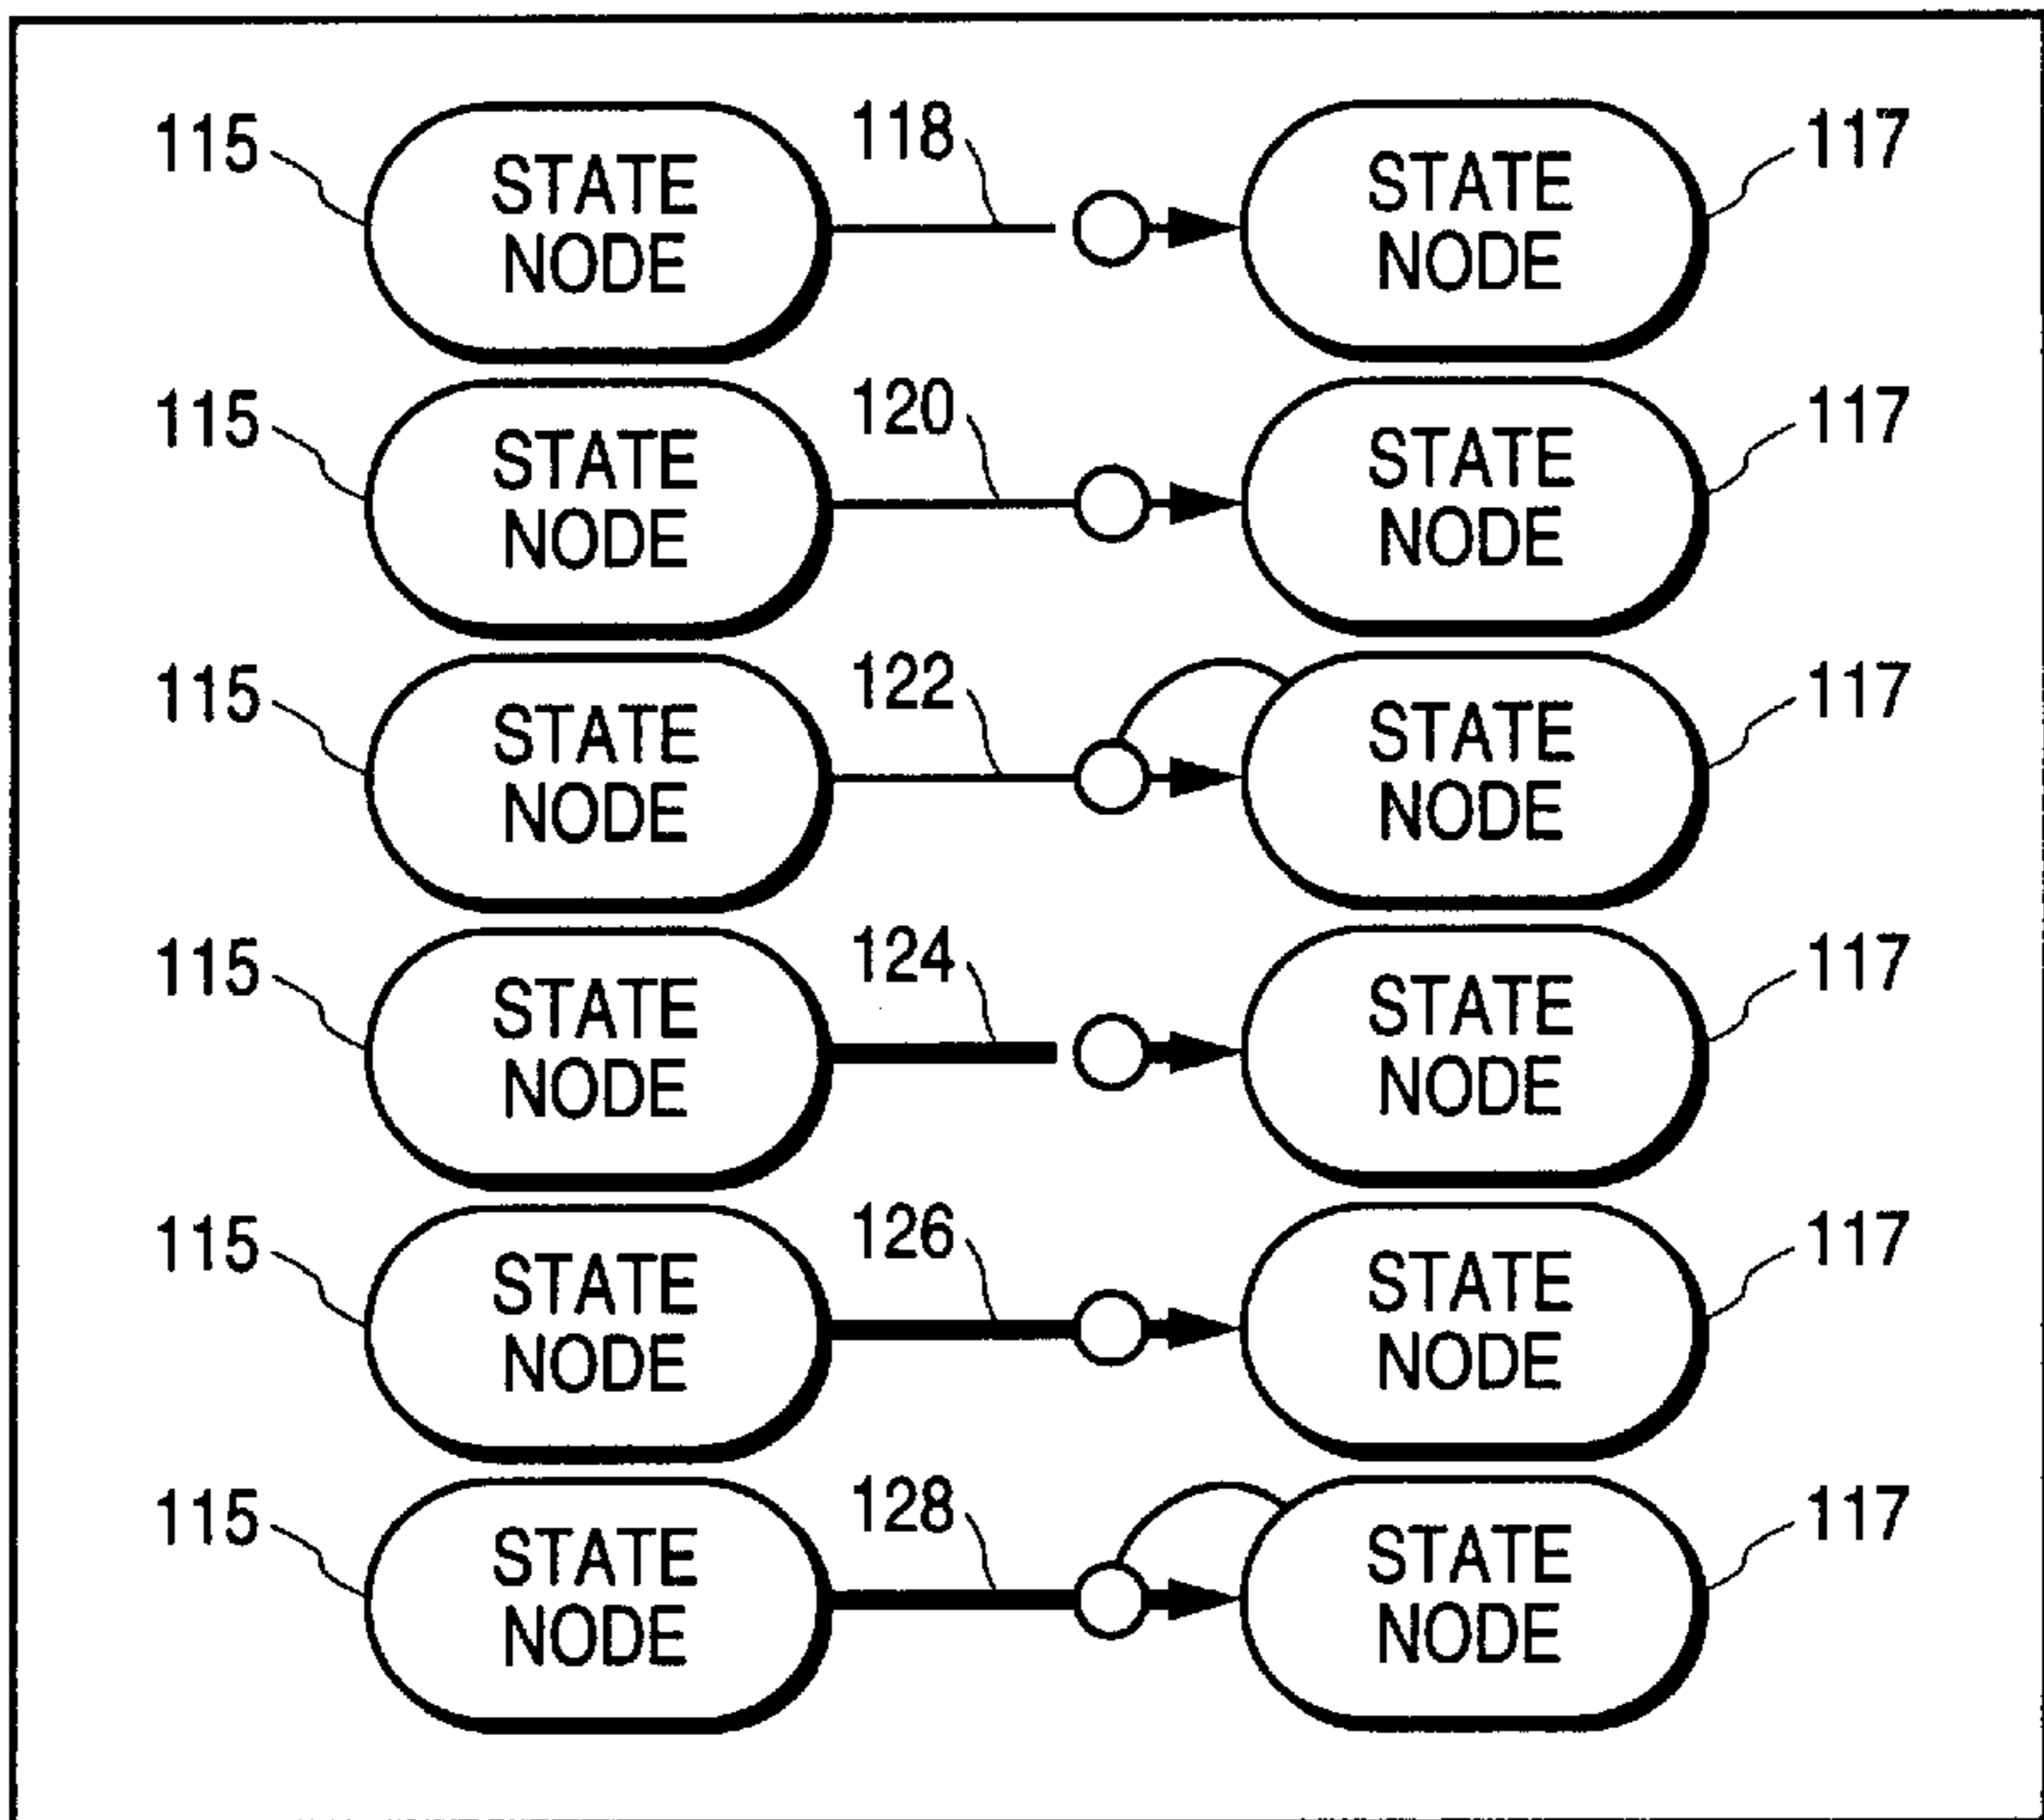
115 STATE NODE 118 STATE NODE 117

115 STATE NODE 120 STATE NODE 117

115 STATE NODE 122 STATE NODE 117

115 STATE NODE 124 STATE NODE 117

115 STATE NODE 126 STATE NODE 117

115 STATE NODE 128 STATE NODE 117